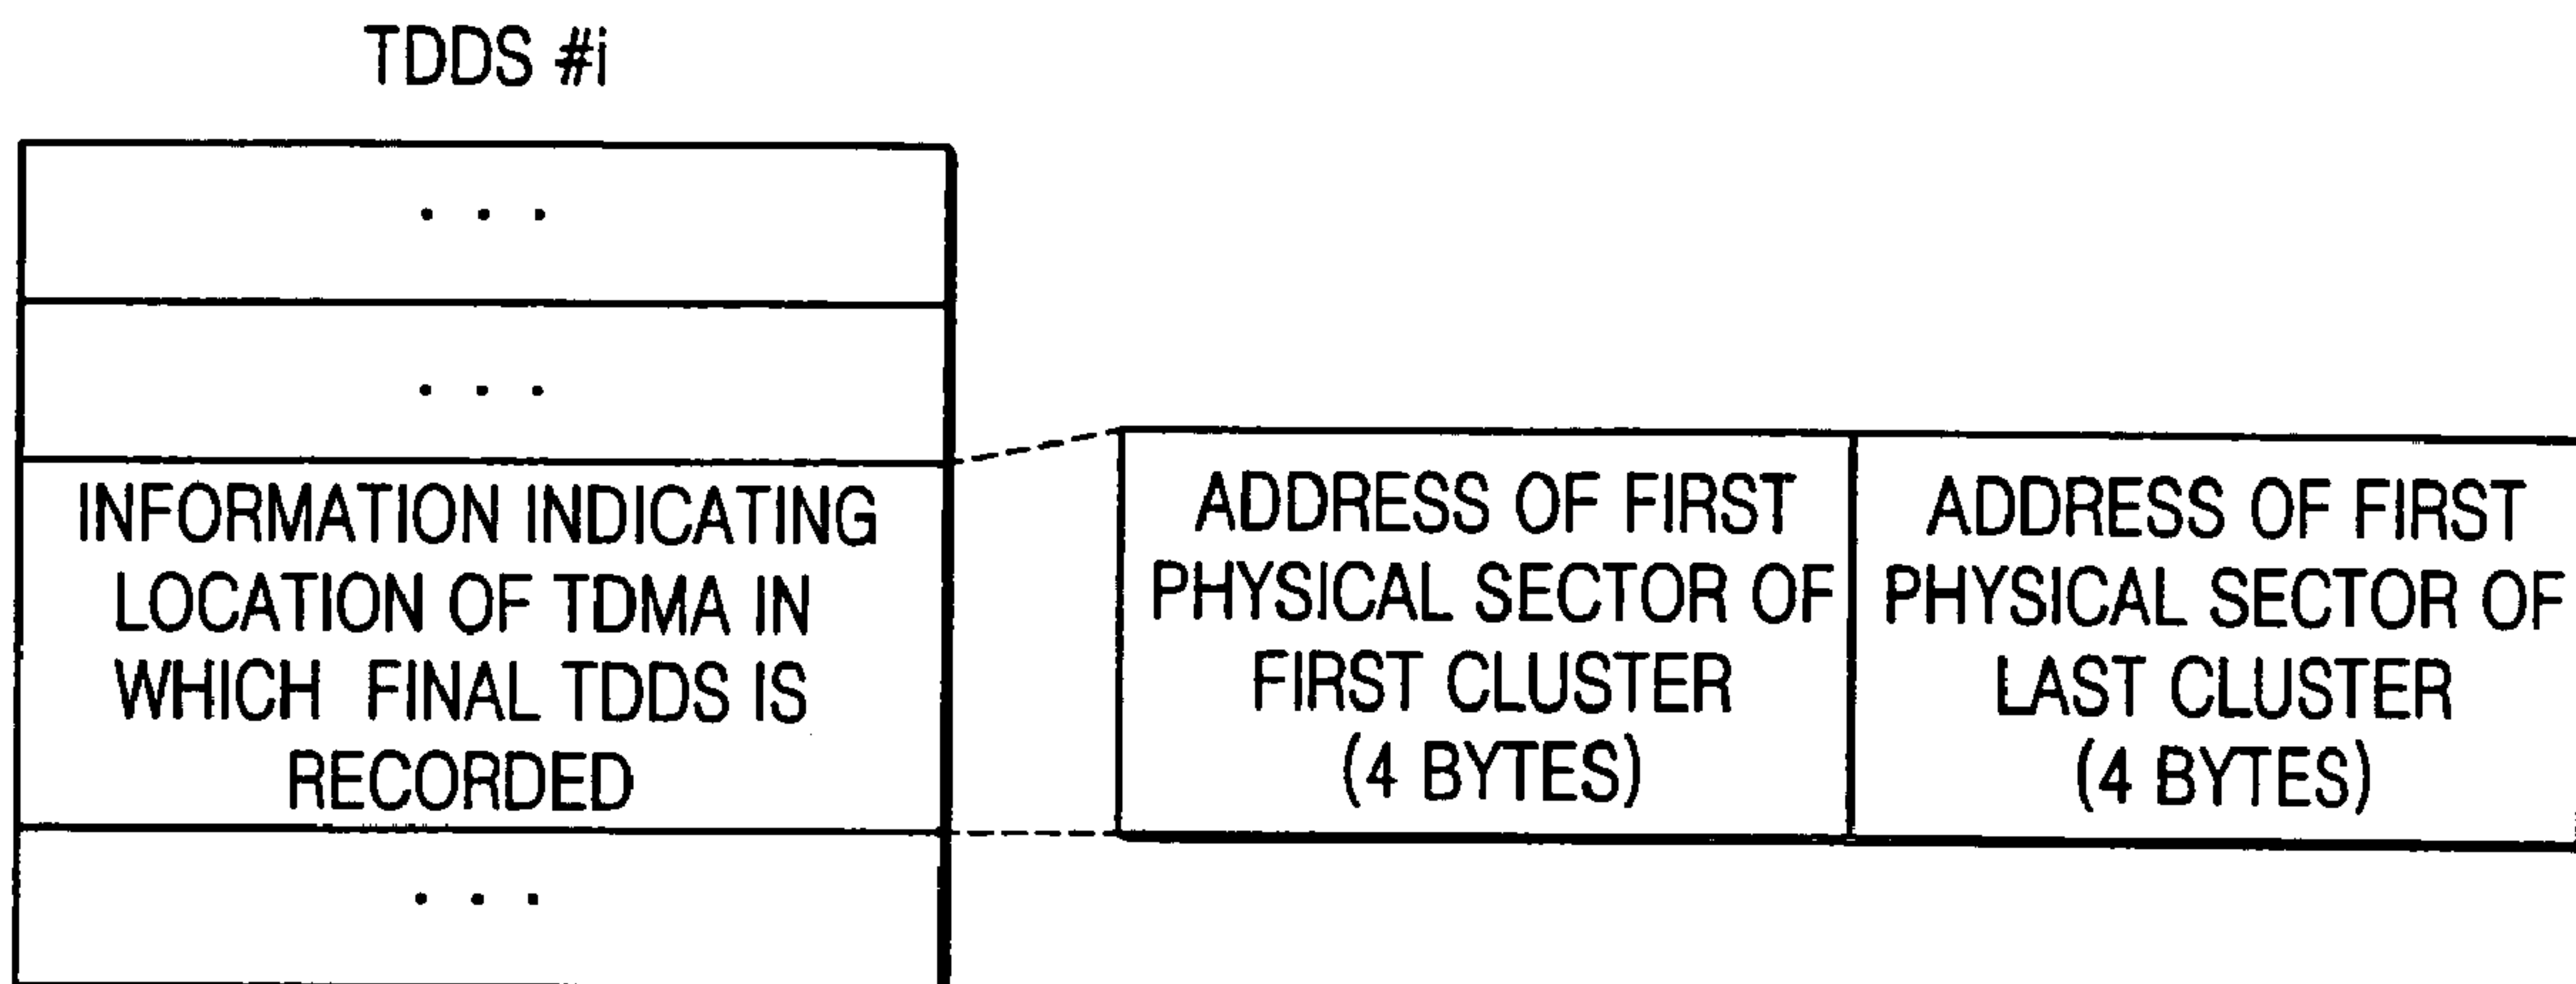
TDDS #i

. . .

. . .

INFORMATION INDICATING LOCATION OF TDMA IN WHICH FINAL TDDS IS RECORDED

. . .

ADDRESS OF FIRST PHYSICAL SECTOR OF FIRST CLUSTER (4 BYTES)

ADDRESS OF FIRST PHYSICAL SECTOR OF LAST CLUSTER (4 BYTES)